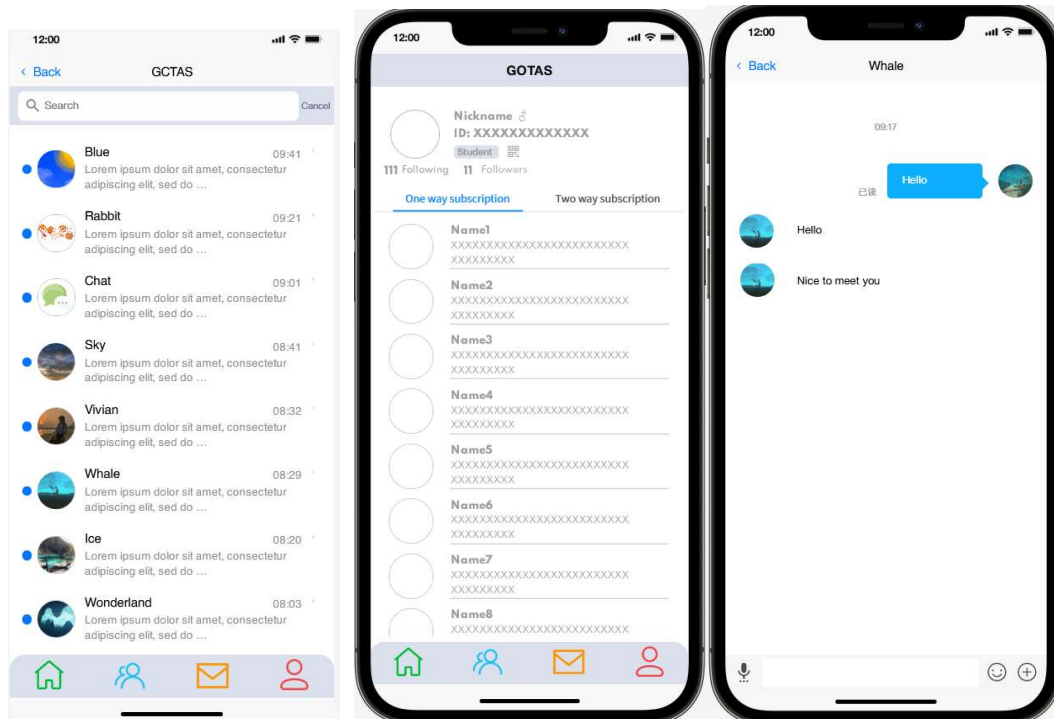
12:00

‹ Back GCTAS

Search Cancel

Blue 09:41
Lorem ipsum dolor sit amet, consectetur adipiscing elit, sed do ...

Rabbit 09:21
Lorem ipsum dolor sit amet, consectetur adipiscing elit, sed do ...

Chat 09:01
Lorem ipsum dolor sit amet, consectetur adipiscing elit, sed do ...

Sky 08:41
Lorem ipsum dolor sit amet, consectetur adipiscing elit, sed do ...

Vivian 08:32
Lorem ipsum dolor sit amet, consectetur adipiscing elit, sed do ...

Whale 08:29
Lorem ipsum dolor sit amet, consectetur adipiscing elit, sed do ...

Ice 08:20
Lorem ipsum dolor sit amet, consectetur adipiscing elit, sed do ...

Wonderland 08:03
Lorem ipsum dolor sit amet, consectetur adipiscing elit, sed do ...

12:00

GOTAS

Nickname ♂
ID: XXXXXXXXXXXX
Student
111 Following 11 Followers

One way subscription Two way subscription

Name1
XXXXXXXXXXXXXXXXXXXXXXXXXXXXXXXXX

Name2
XXXXXXXXXXXXXXXXXXXXXXXXXXXXXXXXX

Name3
XXXXXXXXXXXXXXXXXXXXXXXXXXXXXXXXX

Name4
XXXXXXXXXXXXXXXXXXXXXXXXXXXXXXXXX

Name5
XXXXXXXXXXXXXXXXXXXXXXXXXXXXXXXXX

Name6
XXXXXXXXXXXXXXXXXXXXXXXXXXXXXXXXX

Name7
XXXXXXXXXXXXXXXXXXXXXXXXXXXXXXXXX

Name8
XXXXXXXXXXXXXXXXXXXXXXXX

12:00

‹ Back Whale

09:17

已读 Hello

Hello

Nice to meet you